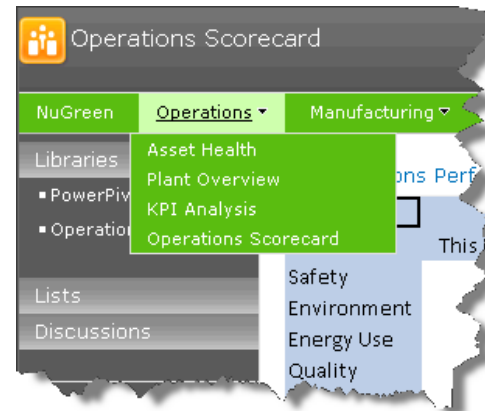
Operations Scorecard

NuGreen
Operations ▾
Manufacturing ▾

Asset Health
Plant Overview
KPI Analysis
Operations Scorecard

Libraries
▪ PowerPiv
▪ Operatio

ons Perf

This

Lists
Discussions

Safety
Environment
Energy Use
Quality